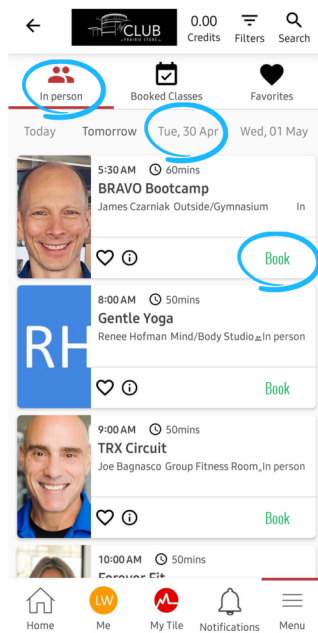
CLUB
PRAIRIE STONE

0.00
Credits

Filters

Search

In person

Booked Classes

Favorites

Today

Tomorrow

Tue, 30 Apr

Wed, 01 May

5:30 AM 60mins
BRAVO Bootcamp
James Czarniak Outside/Gymnasium In

Book

RH

8:00 AM 50mins
Gentle Yoga
Renee Hofman Mind/Body Studio In person

Book

9:00 AM 50mins
TRX Circuit
Joe Bagnasco Group Fitness Room In person

Book

10:00 AM 50mins
Forever Fit

Home

LW
Me

My Tile

Notifications

Menu